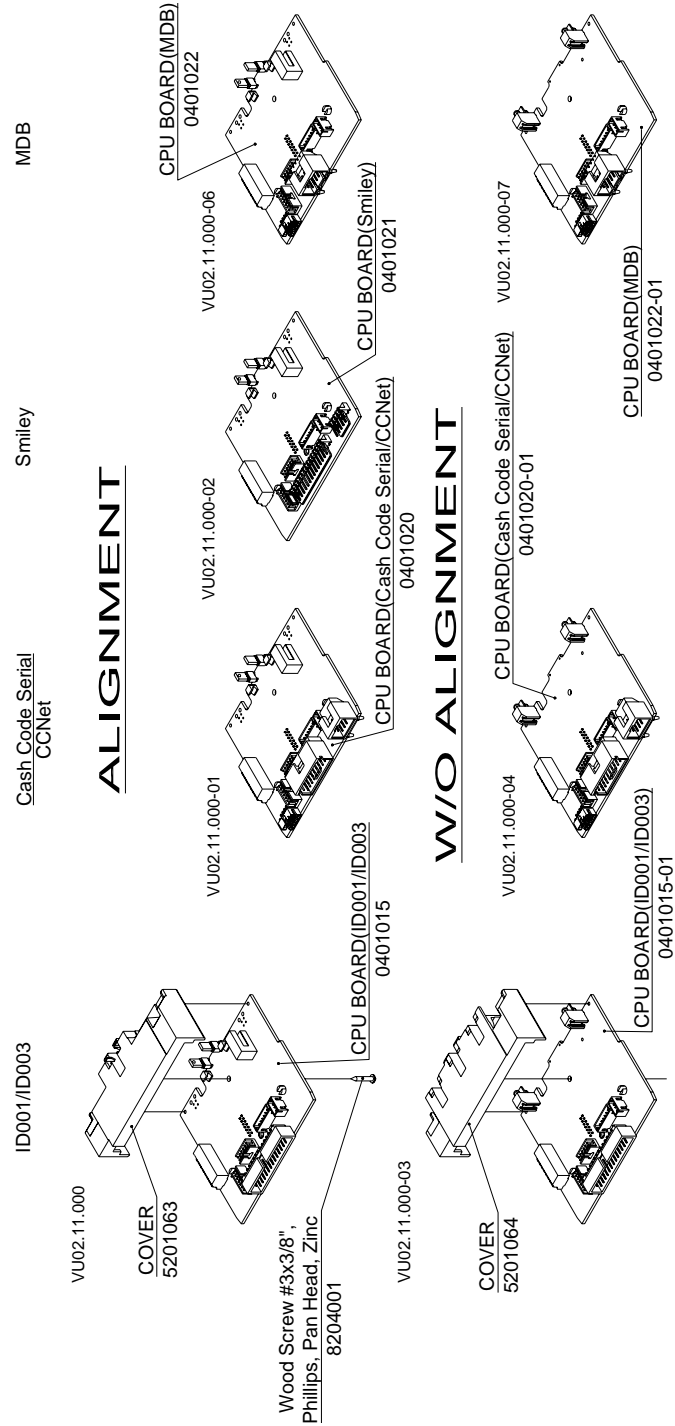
ID001/ID003

Cash Code Serial
CCNet

Smiley

MDB

ALIGNMENT

VU02.11.000

COVER
5201063

Wood Screw #3x3/8",
Phillips, Pan Head, Zinc
8204001

CPU BOARD(ID001/ID003
0401015

VU02.11.000-01

CPU BOARD(Cash Code Serial/CCNet)
0401020

VU02.11.000-02

CPU BOARD(Smiley)
0401021

VU02.11.000-06

CPU BOARD(MDB)
0401022

W/O ALIGNMENT

VU02.11.000-03

COVER
5201064

CPU BOARD(ID001/ID003)
0401015-01

VU02.11.000-04

CPU BOARD(Cash Code Serial/CCNet)
0401020-01

VU02.11.000-07

CPU BOARD(MDB)
0401022-01